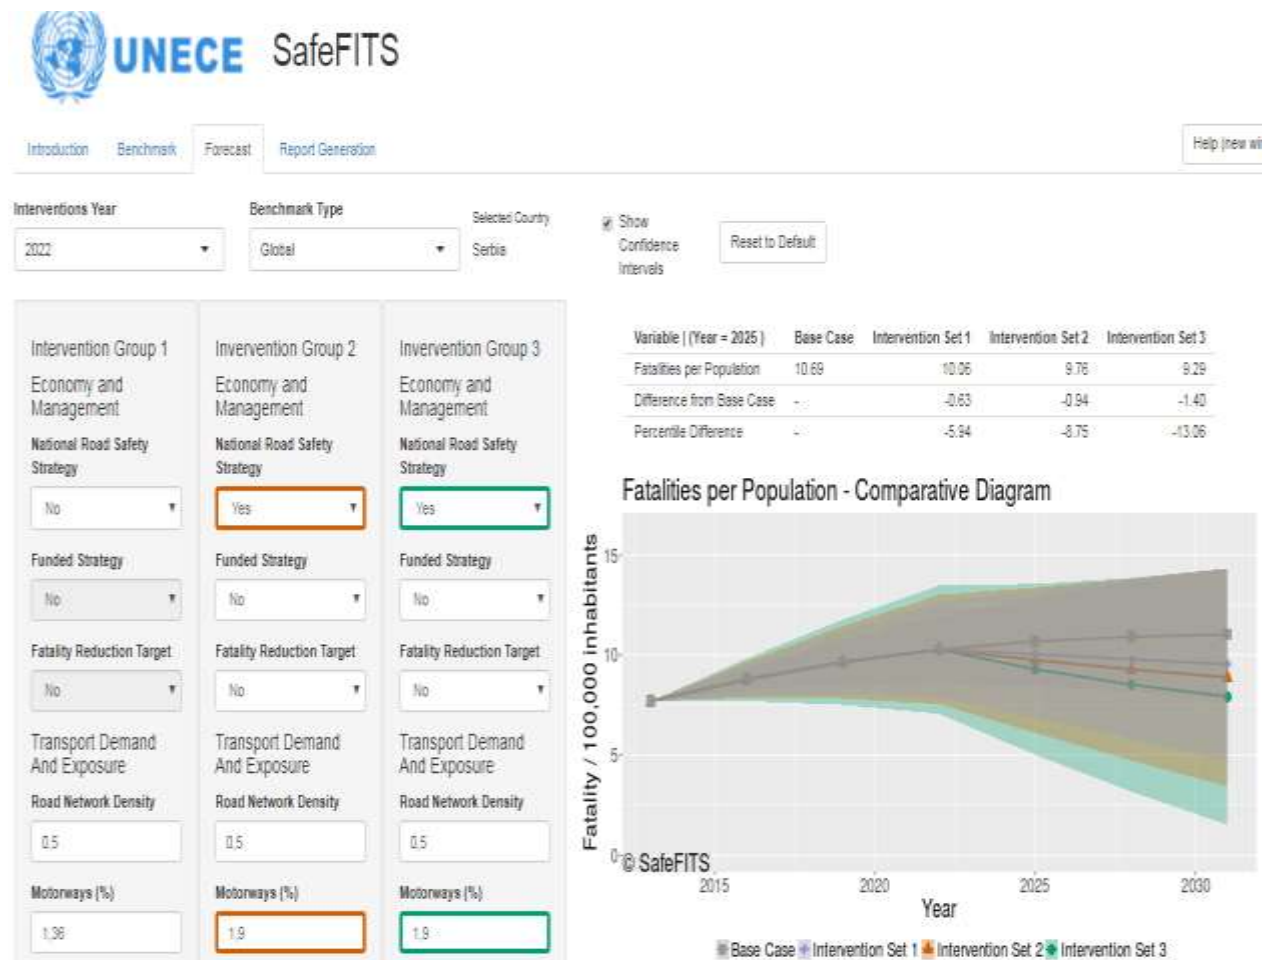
UNECE SafeFITS

Introduction Benchmark Forecast Report Generation

Help (new wi

Interventions Year
2022

Benchmark Type
Global

Selected Country
Serbia

Show Confidence Intervals

Reset to Default

Intervention Group 1
Economy and Management
National Road Safety Strategy
No
Funded Strategy
No
Fatality Reduction Target
No
Transport Demand And Exposure
Road Network Density
0.5
Motorways (%)
1.36

Invervention Group 2
Economy and Management
National Road Safety Strategy
Yes
Funded Strategy
No
Fatality Reduction Target
No
Transport Demand And Exposure
Road Network Density
0.5
Motorways (%)
1.9

Invervention Group 3
Economy and Management
National Road Safety Strategy
Yes
Funded Strategy
No
Fatality Reduction Target
No
Transport Demand And Exposure
Road Network Density
0.5
Motorways (%)
1.9

| Variable \| (Year = 2025) | Base Case | Intervention Set 1 | Intervention Set 2 | Intervention Set 3 |
|---|---|---|---|---|
| Fatalities per Population | 10.69 | 10.06 | 9.76 | 9.29 |
| Difference from Base Case | - | -0.63 | -0.94 | -1.40 |
| Percentile Difference | - | -5.94 | -8.75 | -13.06 |

Fatalities per Population - Comparative Diagram

Fatality / 100,000 inhabitants

15
10
5
0
© SafeFITS
2015 2020 2025 2030
Year

Base Case Intervention Set 1 Intervention Set 2 Intervention Set 3